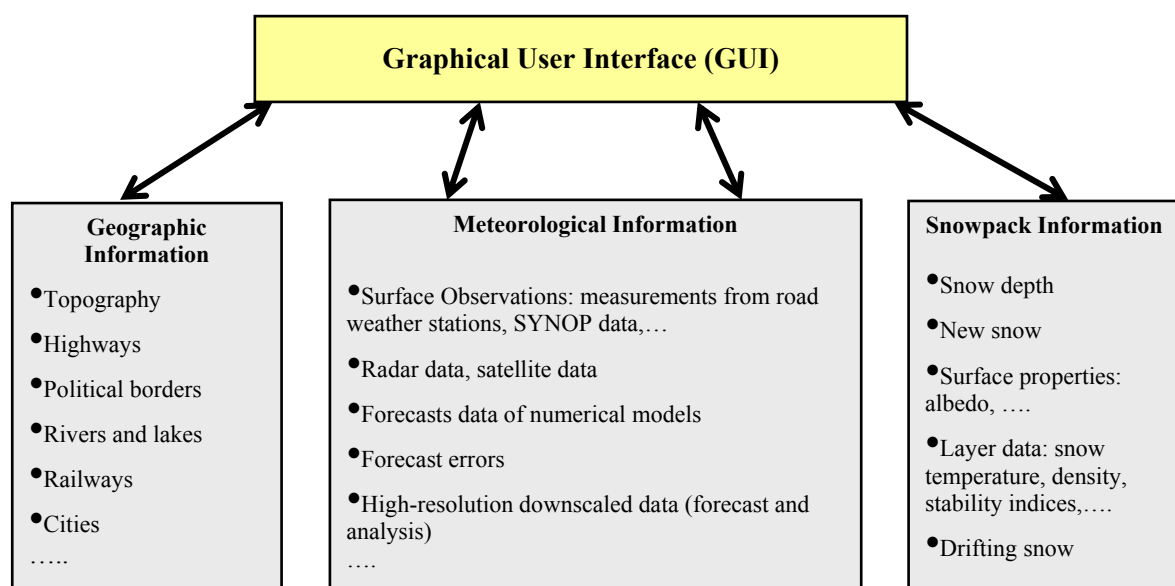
Graphical User Interface (GUI)

Geographic Information

•Topography

•Highways

•Political borders

•Rivers and lakes

•Railways

•Cities

…..

Meteorological Information

•Surface Observations: measurements from road weather stations, SYNOP data,…

•Radar data, satellite data

•Forecasts data of numerical models

•Forecast errors

•High-resolution downscaled data (forecast and analysis)

….

Snowpack Information

•Snow depth

•New snow

•Surface properties: albedo, ….

•Layer data: snow temperature, density, stability indices,….

•Drifting snow